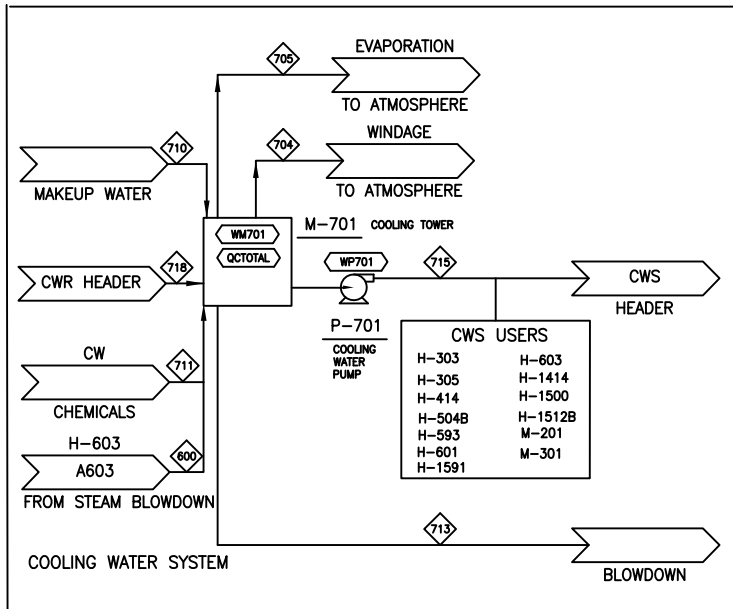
705
EVAPORATION
TO ATMOSPHERE
704
WINDAGE
TO ATMOSPHERE
710
MAKEUP WATER
WM701
QCTOTAL
M–701 COOLING TOWER
718
CWR HEADER
WP701
715
CWS
HEADER
P–701
COOLING WATER PUMP
CW
711
CHEMICALS
CWS USERS

| | |
|---|---|
| H–303 | H–603 |
| H–305 | H–1414 |
| H–414 | H–1500 |
| H–504B | H–1512B |
| H–593 | M–201 |
| H–601 | M–301 |
| H–1591 | |

H–603
600
A603
FROM STEAM BLOWDOWN
713
COOLING WATER SYSTEM
BLOWDOWN